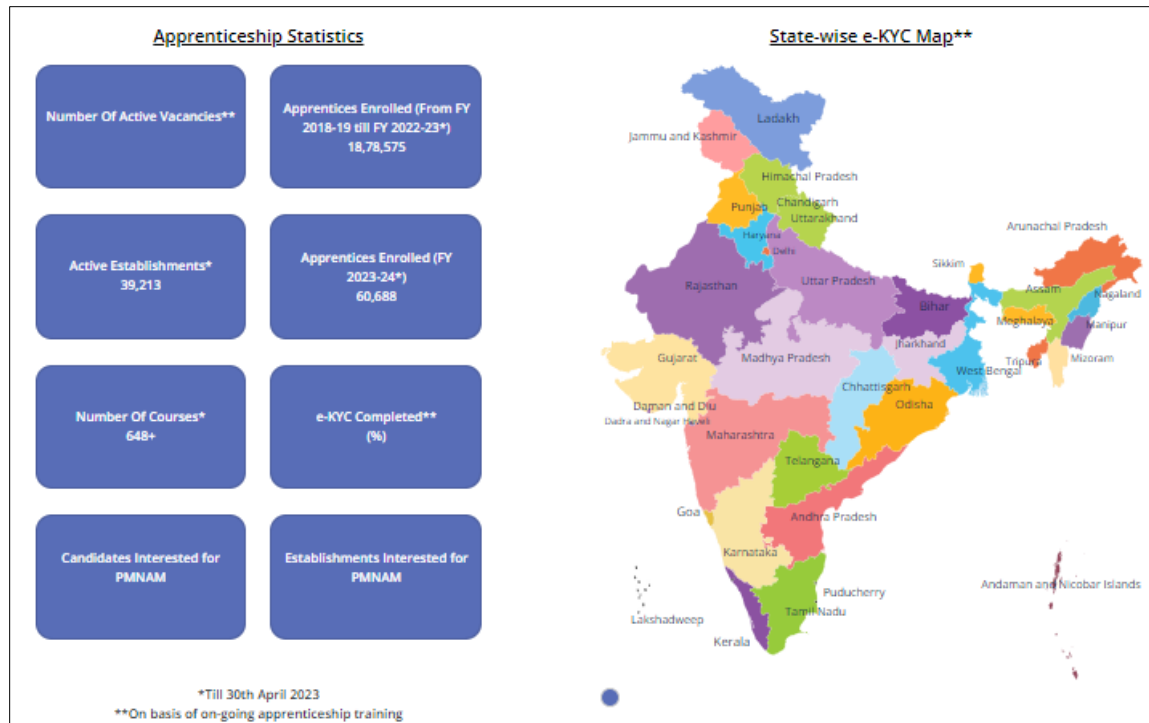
Apprenticeship Statistics

Number Of Active Vacancies**

Apprentices Enrolled (From FY 2018-19 till FY 2022-23*)
18,78,575

Active Establishments*
39,213

Apprentices Enrolled (FY 2023-24*)
60,688

Number Of Courses*
648+

e-KYC Completed**
(%)

Candidates Interested for PMNAM

Establishments Interested for PMNAM

*Till 30th April 2023
**On basis of on-going apprenticeship training

State-wise e-KYC Map**

Ladakh
Jammu and Kashmir
Himachal Pradesh
Punjab
Chandigarh
Uttarakhand
Haryana
Delhi
Arunachal Pradesh
Sikkim
Rajasthan
Uttar Pradesh
Assam
Nagaland
Bihar
Meghalaya
Manipur
Gujarat
Madhya Pradesh
Jharkhand
Tripura
Mizoram
West Bengal
Chhattisgarh
Daman and Diu
Odisha
Dadra and Nagar Haveli
Maharashtra
Telangana
Goa
Andhra Pradesh
Karnataka
Puducherry
Andaman and Nicobar Islands
Tamil Nadu
Lakshadweep
Kerala